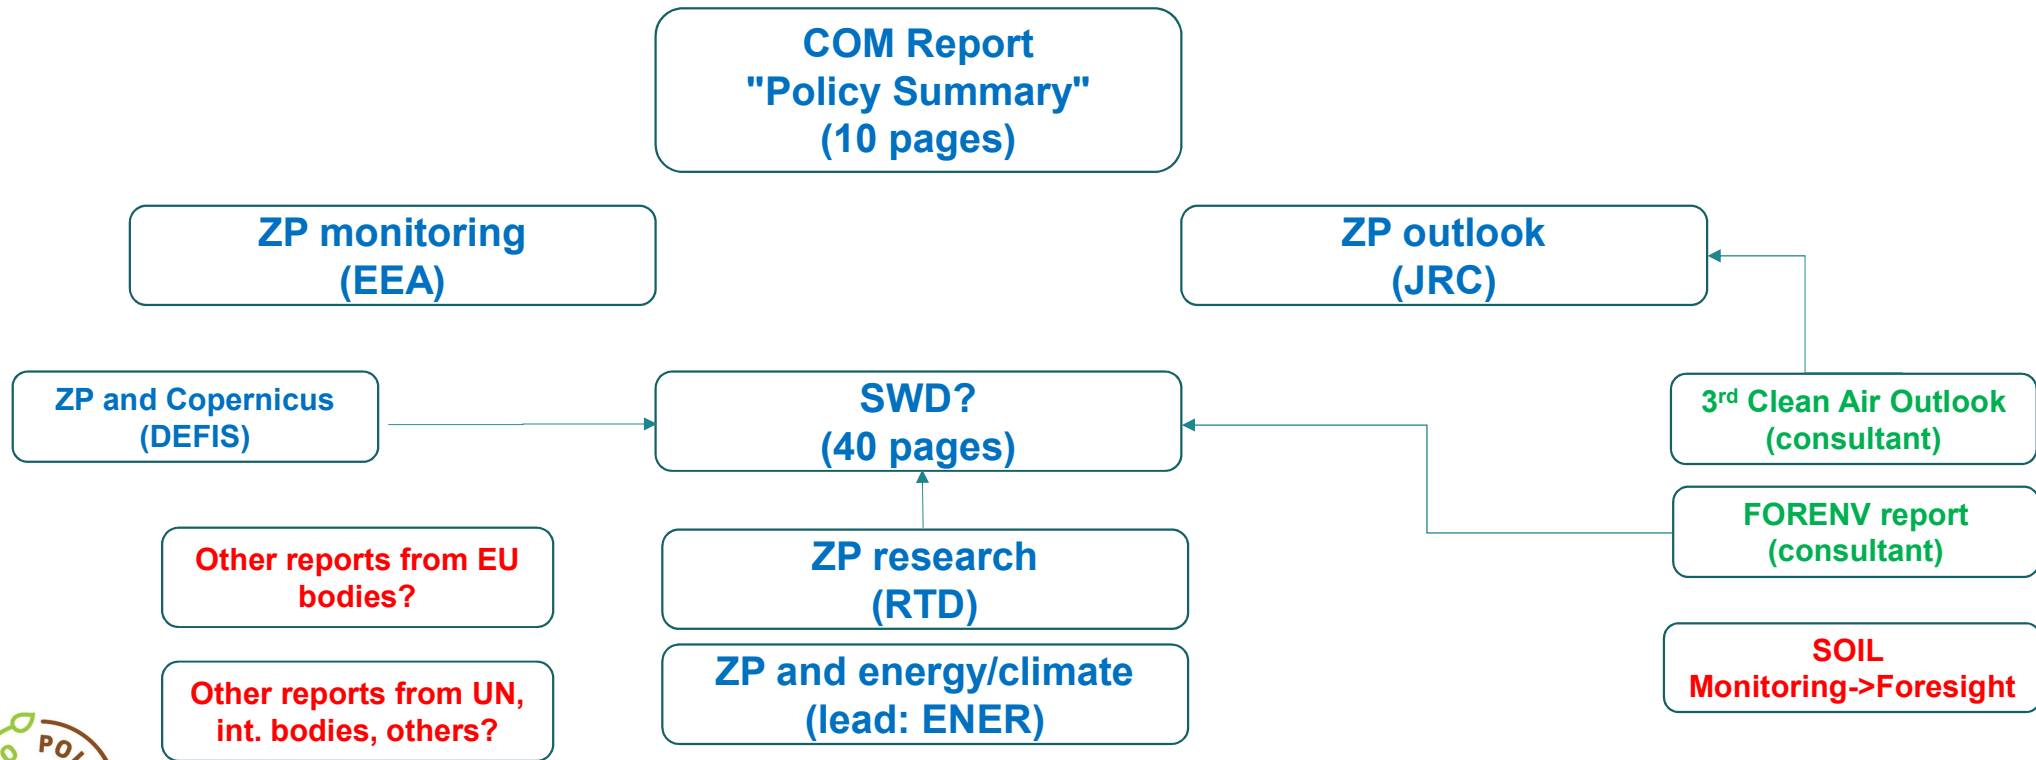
COM Report
"Policy Summary"
(10 pages)

ZP monitoring
(EEA)

ZP outlook
(JRC)

ZP and Copernicus
(DEFIS)

SWD?
(40 pages)

3$^{rd}$ Clean Air Outlook
(consultant)

FORENV report
(consultant)

Other reports from EU bodies?

ZP research
(RTD)

SOIL
Monitoring->Foresight

Other reports from UN, int. bodies, others?

ZP and energy/climate
(lead: ENER)

POL